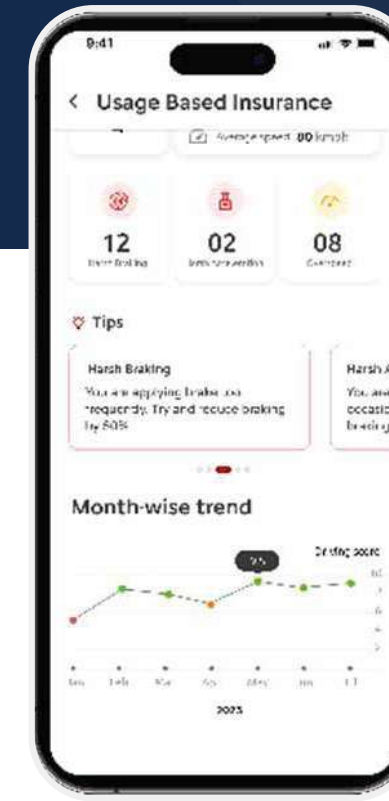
9:41

< Usage Based Insurance

Average speed 80 km/h

12
Harsh Braking

02
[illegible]

08
Overspeed

Tips

Harsh Braking
You are applying brakes too frequently. Try and reduce braking by 50%

Harsh A
You are
occasio
braking

Month-wise trend

Driving score

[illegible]

Jan Feb Mar Apr May Jun Jul

2023